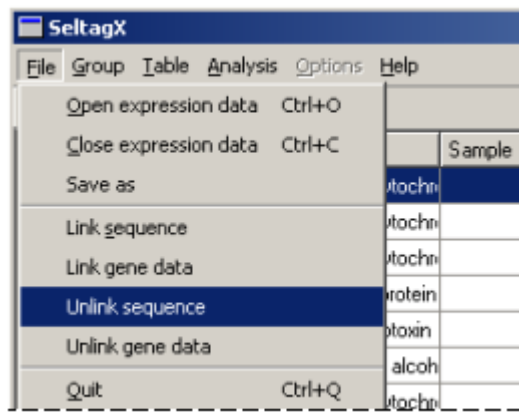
SeltagX

File Group Table Analysis Options Help

Open expression data Ctrl+O
Close expression data Ctrl+C
Save as
Link sequence
Link gene data
Unlink sequence
Unlink gene data
Quit Ctrl+Q

Sample
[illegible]tochr
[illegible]tochr
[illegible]tochr
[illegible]rotein
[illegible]toxin
alcoh
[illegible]tochr